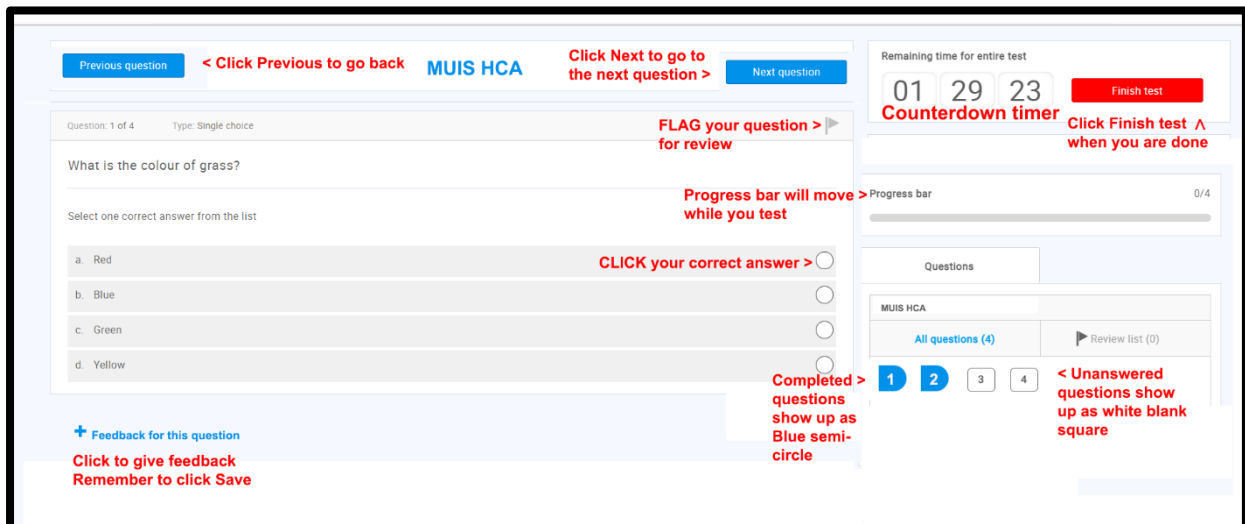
Previous question < Click Previous to go back

MUIS HCA

Click Next to go to the next question > Next question

Remaining time for entire test

01 29 23

Finish test

Counterdown timer

Click Finish test ^ when you are done

Question: 1 of 4 Type: Single choice

FLAG your question > for review

What is the colour of grass?

Select one correct answer from the list

Progress bar will move > while you test

Progress bar 0/4

a. Red

CLICK your correct answer >

b. Blue

c. Green

d. Yellow

Questions

MUIS HCA

All questions (4)

Review list (0)

Completed > questions show up as Blue semi-circle

1 2 3 4

< Unanswered questions show up as white blank square

+ Feedback for this question

Click to give feedback
Remember to click Save